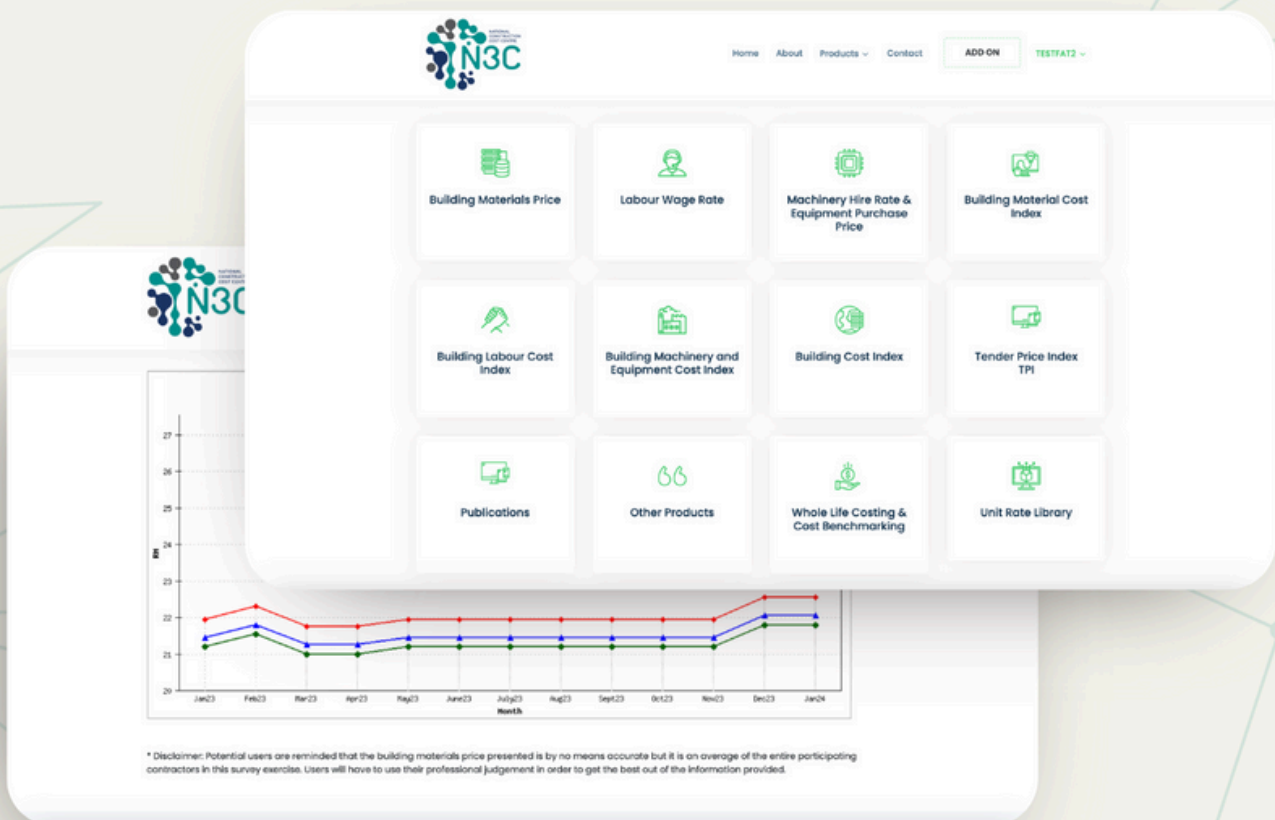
N3C

Home About Products Contact ADD-ON TESTFAT2

Building Materials Price

Labour Wage Rate

Machinery Hire Rate & Equipment Purchase Price

Building Material Cost Index

Building Labour Cost Index

Building Machinery and Equipment Cost Index

Building Cost Index

Tender Price Index TPI

Publications

Other Products

Whole Life Costing & Cost Benchmarking

Unit Rate Library

N3C

27
26
25
24
23
22
21
20

RM

Jan23 Feb23 Mar23 Apr23 May23 June23 July23 Aug23 Sept23 Oct23 Nov23 Dec23 Jan24

Month

* Disclaimer: Potential users are reminded that the building materials price presented is by no means accurate but it is an average of the entire participating contractors in this survey exercise. Users will have to use their professional judgement in order to get the best out of the information provided.